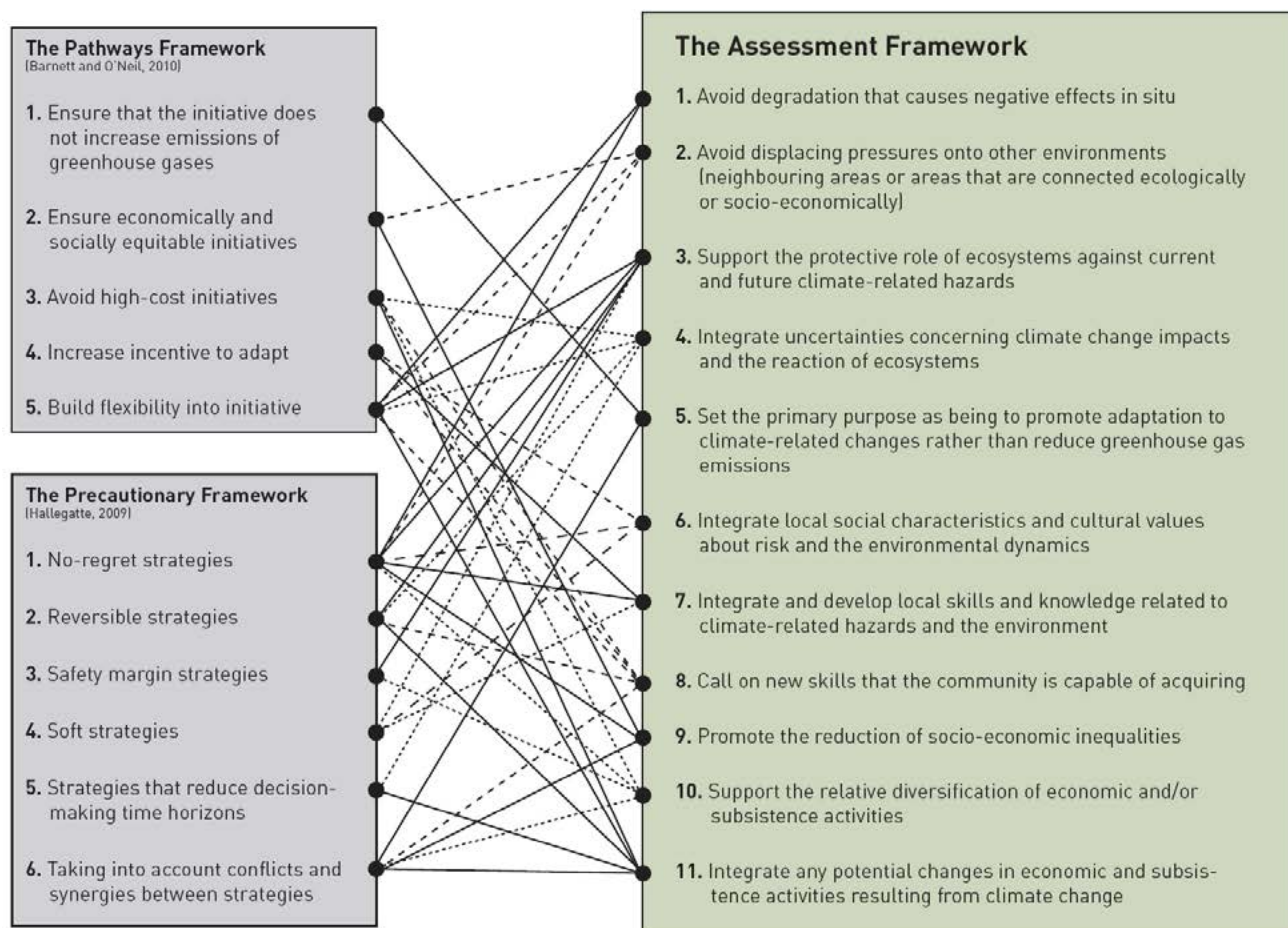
The Pathways Framework
(Barnett and O'Neil, 2010)

1. Ensure that the initiative does not increase emissions of greenhouse gases

2. Ensure economically and socially equitable initiatives

3. Avoid high-cost initiatives

4. Increase incentive to adapt

5. Build flexibility into initiative

The Precautionary Framework
(Hallegatte, 2009)

1. No-regret strategies

2. Reversible strategies

3. Safety margin strategies

4. Soft strategies

5. Strategies that reduce decision-making time horizons

6. Taking into account conflicts and synergies between strategies

The Assessment Framework

1. Avoid degradation that causes negative effects in situ

2. Avoid displacing pressures onto other environments (neighbouring areas or areas that are connected ecologically or socio-economically)

3. Support the protective role of ecosystems against current and future climate-related hazards

4. Integrate uncertainties concerning climate change impacts and the reaction of ecosystems

5. Set the primary purpose as being to promote adaptation to climate-related changes rather than reduce greenhouse gas emissions

6. Integrate local social characteristics and cultural values about risk and the environmental dynamics

7. Integrate and develop local skills and knowledge related to climate-related hazards and the environment

8. Call on new skills that the community is capable of acquiring

9. Promote the reduction of socio-economic inequalities

10. Support the relative diversification of economic and/or subsistence activities

11. Integrate any potential changes in economic and subsistence activities resulting from climate change